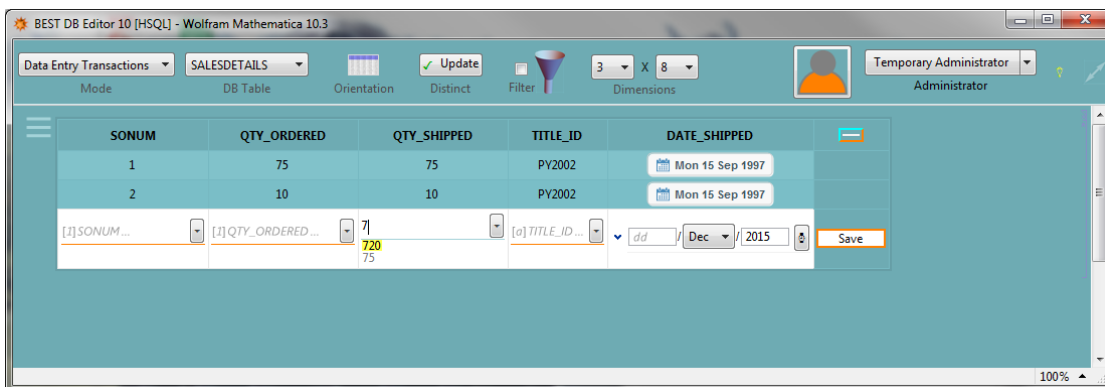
BEST DB Editor 10 [HSQL] - Wolfram Mathematica 10.3

Data Entry Transactions
Mode

SALESDETAILS
DB Table

Orientation

✓ Update
Distinct

Filter

3 X 8
Dimensions

Temporary Administrator
Administrator

| SONUM | QTY_ORDERED | QTY_SHIPPED | TITLE_ID | DATE_SHIPPED |
|---|---|---|---|---|
| 1 | 75 | 75 | PY2002 | Mon 15 Sep 1997 |
| 2 | 10 | 10 | PY2002 | Mon 15 Sep 1997 |
| [1] SONUM ... | [1] QTY_ORDERED ... | 7 720 75 | [a] TITLE_ID ... | dd / Dec / 2015 |

Save

100%